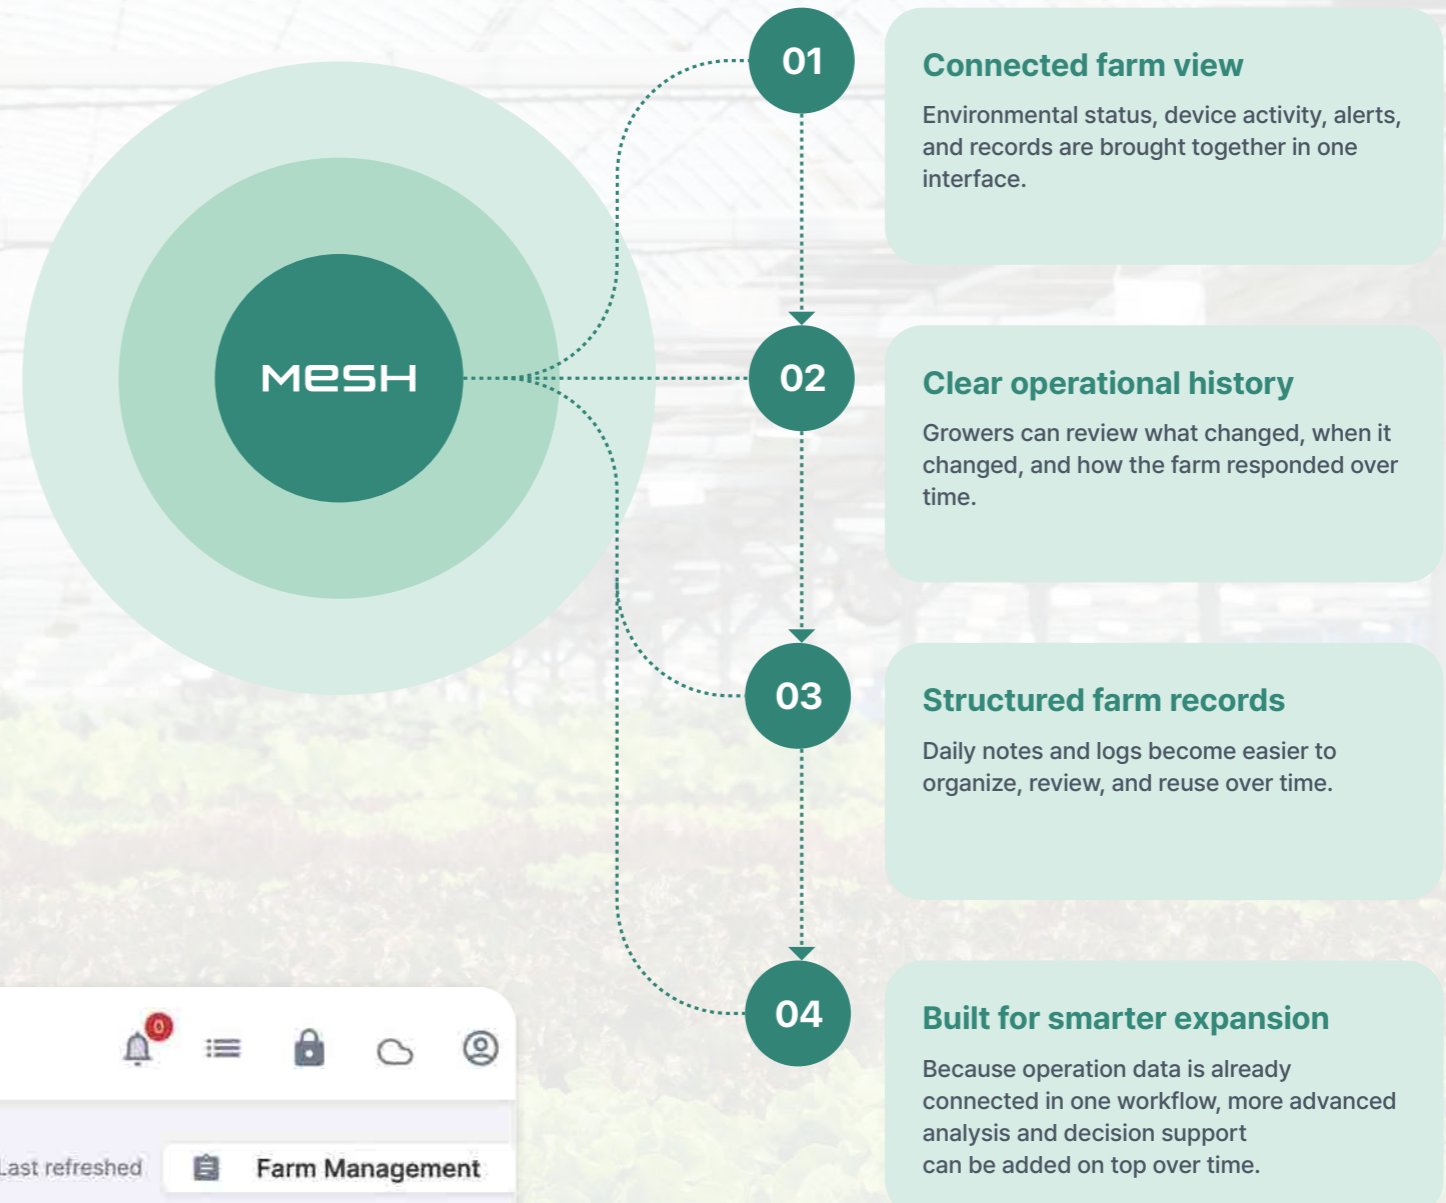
MESH

01

Connected farm view

Environmental status, device activity, alerts, and records are brought together in one interface.

02

Clear operational history

Growers can review what changed, when it changed, and how the farm responded over time.

03

Structured farm records

Daily notes and logs become easier to organize, review, and reuse over time.

04

Built for smarter expansion

Because operation data is already connected in one workflow, more advanced analysis and decision support can be added on top over time.

0

Last refreshed

Farm Management